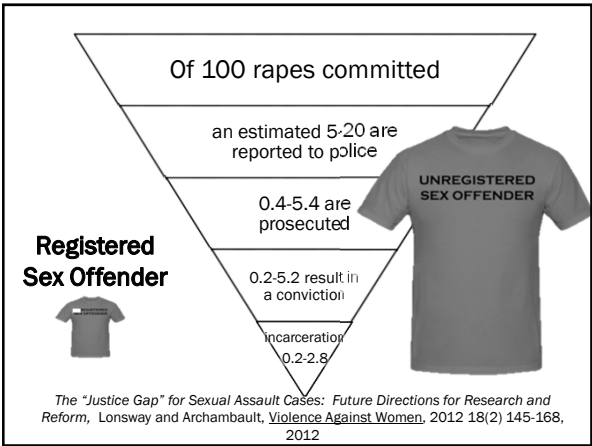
Of 100 rapes committed

an estimated 5-20 are reported to police

0.4-5.4 are prosecuted

0.2-5.2 result in a conviction

incarceration 0.2-2.8

UNREGISTERED SEX OFFENDER

Registered Sex Offender

REGISTERED OFFENDER

The "Justice Gap" for Sexual Assault Cases: Future Directions for Research and Reform, Lonsway and Archambault, Violence Against Women, 2012 18(2) 145-168, 2012